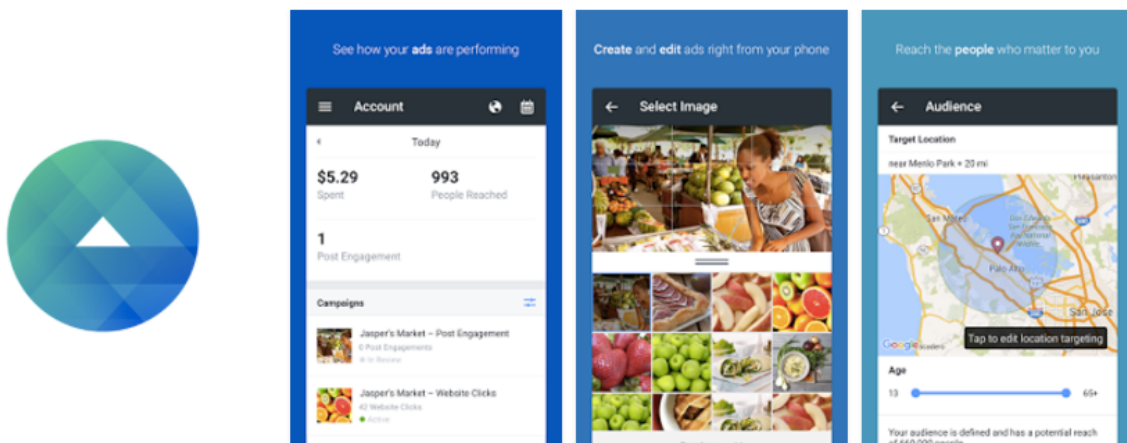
See how your ads are performing

Account

Today

$5.29
Spent

993
People Reached

1
Post Engagement

Campaigns

Jasper's Market – Post Engagement
6 Post Engagements
In Review

Jasper's Market – Website Clicks
42 Website Clicks
Active

Create and edit ads right from your phone

Select Image

Reach the people who matter to you

Audience

Target Location

near Menlo Park + 20 mi

San Mateo
Palo Alto
San Jose

Google

Tap to edit location targeting

Age

13

65+

Your audience is defined and has a potential reach of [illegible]